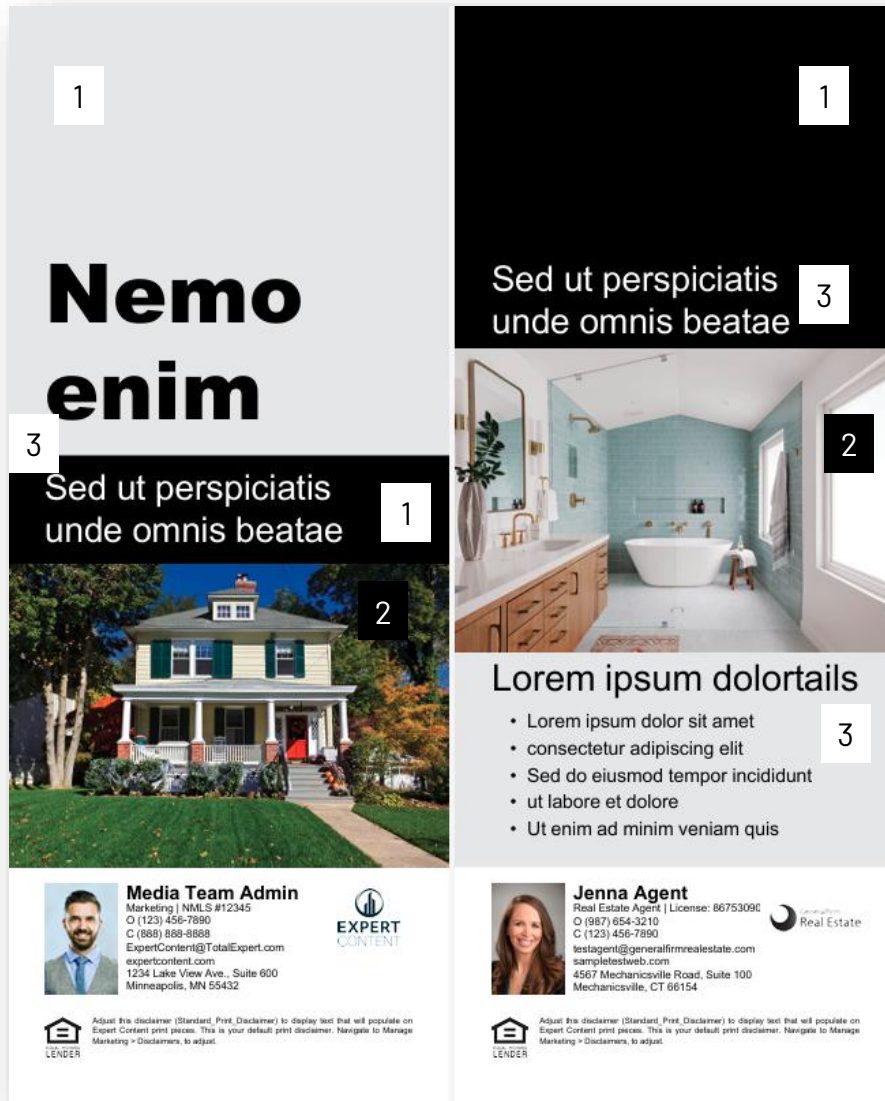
1

Nemo enim

3

Sed ut perspiciatis unde omnis beatae

1

2

Media Team Admin
Marketing | NMLS #12345
O (123) 456-7890
C (888) 888-8888
ExpertContent@TotalExpert.com
expertcontent.com
1234 Lake View Ave., Suite 600
Minneapolis, MN 55432

EXPERT CONTENT

LENDER

Adjust this disclaimer (Standard_Print_Disclaimer) to display text that will populate on Expert Content print pieces. This is your default print disclaimer. Navigate to Manage Marketing > Disclaimers, to adjust.

1

Sed ut perspiciatis unde omnis beatae

3

2

Lorem ipsum dolortails

- Lorem ipsum dolor sit amet
- consectetur adipiscing elit
- Sed do eiusmod tempor incididunt
- ut labore et dolore
- Ut enim ad minim veniam quis

3

Jenna Agent
Real Estate Agent | License: 86753090
O (987) 654-3210
C (123) 456-7890
testagent@generalfirmrealestate.com
sampletestweb.com
4567 Mechanicsville Road, Suite 100
Mechanicsville, CT 66154

Real Estate

LENDER

Adjust this disclaimer (Standard_Print_Disclaimer) to display text that will populate on Expert Content print pieces. This is your default print disclaimer. Navigate to Manage Marketing > Disclaimers, to adjust.